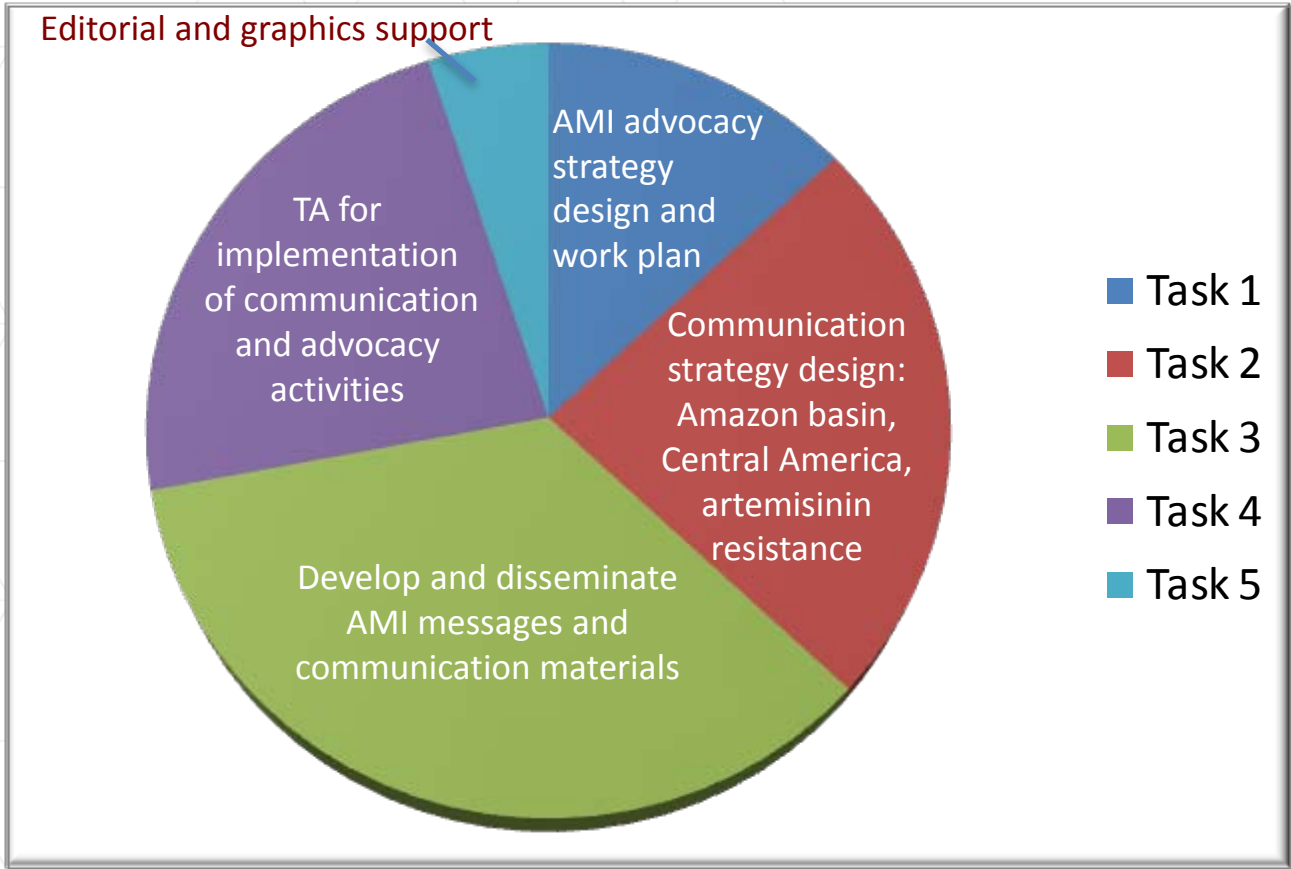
Editorial and graphics support

AMI advocacy strategy design and work plan

Communication strategy design: Amazon basin, Central America, artemisinin resistance

Develop and disseminate AMI messages and communication materials

TA for implementation of communication and advocacy activities

Task 1
Task 2
Task 3
Task 4
Task 5